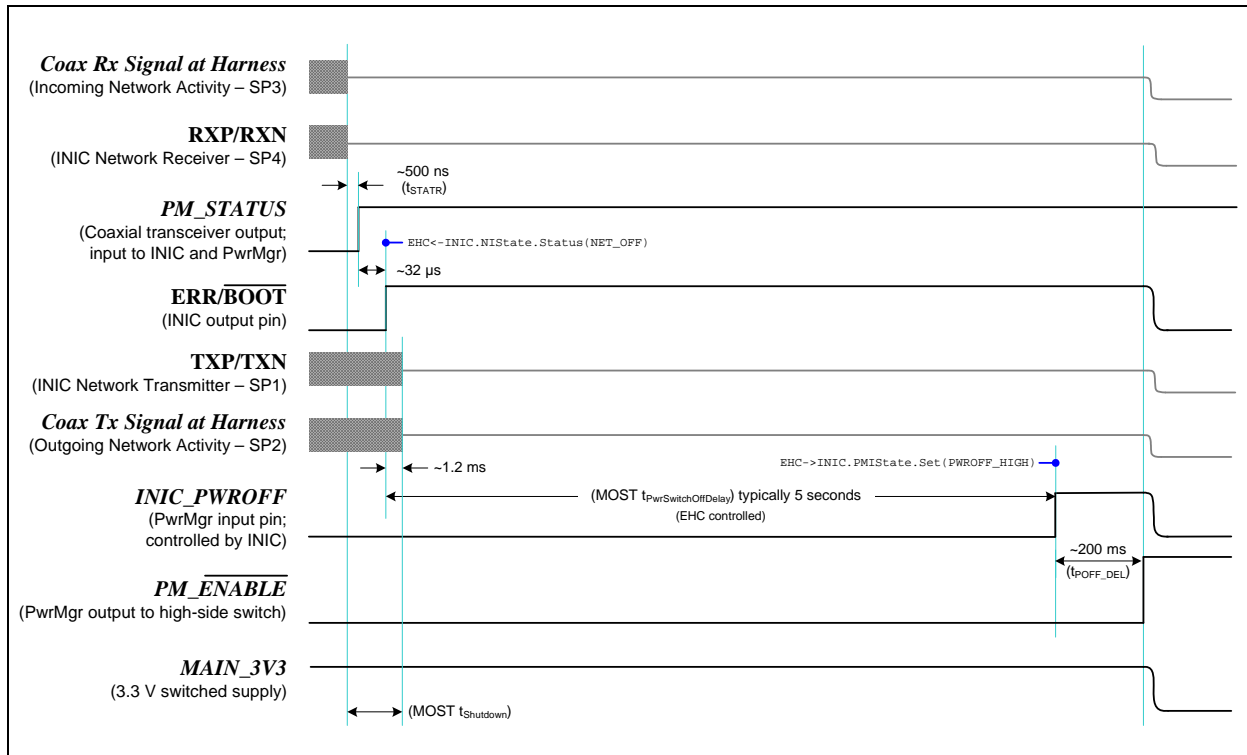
Coax Rx Signal at Harness
(Incoming Network Activity – SP3)

RXP/RXN
(INIC Network Receiver – SP4)

~500 ns
($t_{STATR}$)

PM_STATUS
(Coaxial transceiver output; input to INIC and PwrMgr)

EHC<-INIC.NIState.Status(NET_OFF)

~32 µs

ERR/$\overline{BOOT}$
(INIC output pin)

TXP/TXN
(INIC Network Transmitter – SP1)

Coax Tx Signal at Harness
(Outgoing Network Activity – SP2)

~1.2 ms

EHC->INIC.PMIState.Set(PWROFF_HIGH)

INIC_PWROFF
(PwrMgr input pin; controlled by INIC)

(MOST $t_{PwrSwitchOffDelay}$) typically 5 seconds
(EHC controlled)

~200 ms
($t_{POFF\_DEL}$)

PM_$\overline{ENABLE}$
(PwrMgr output to high-side switch)

MAIN_3V3
(3.3 V switched supply)

(MOST $t_{Shutdown}$)